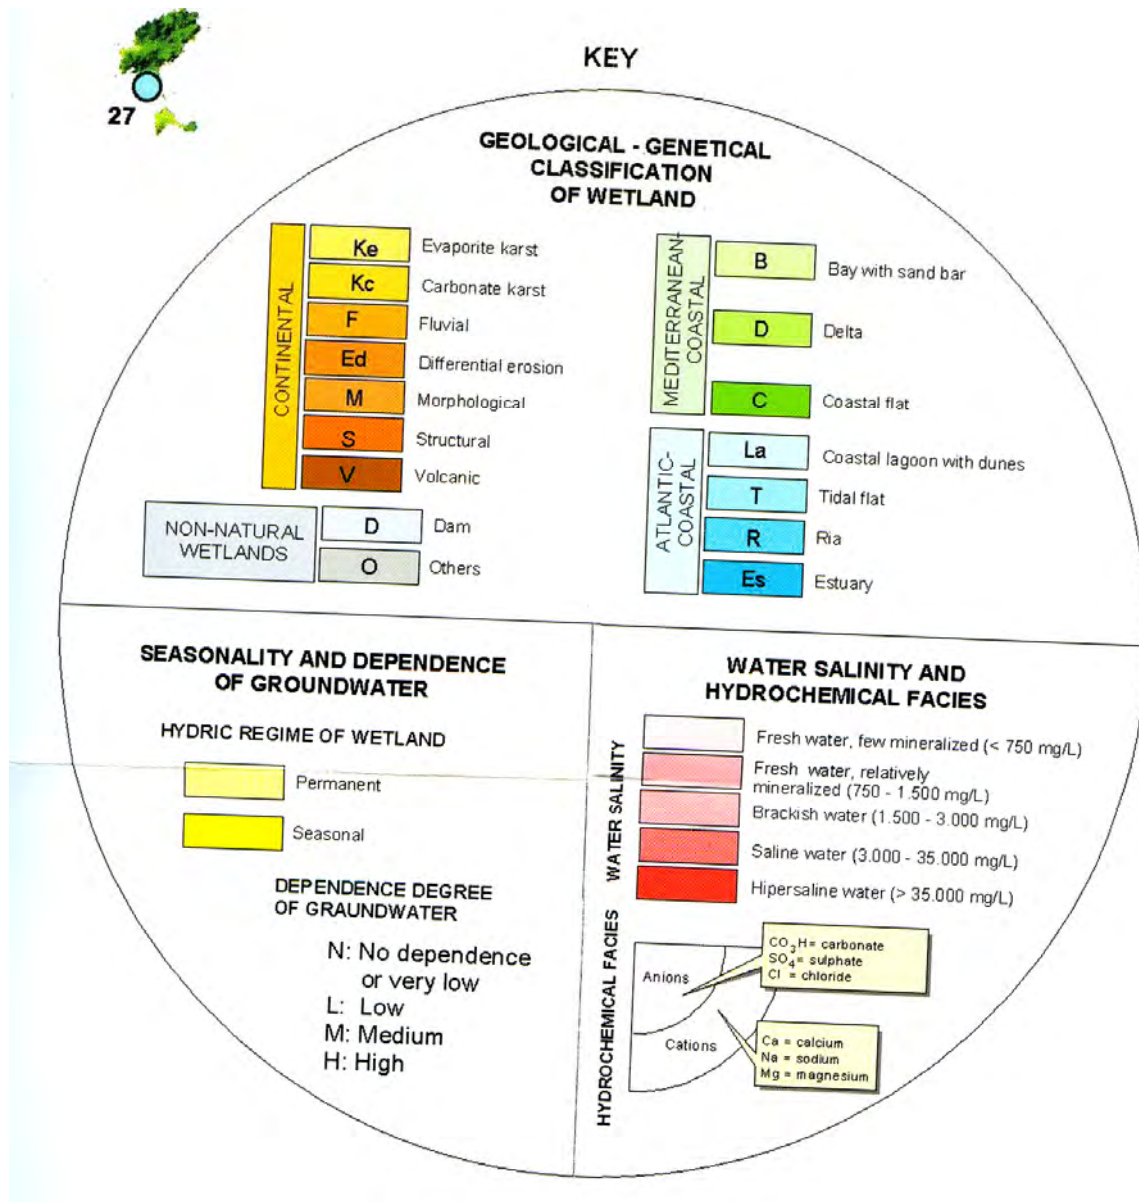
27

KEY

GEOLOGICAL - GENETICAL CLASSIFICATION OF WETLAND

CONTINENTAL

Ke Evaporite karst
Kc Carbonate karst
F Fluvial
Ed Differential erosion
M Morphological
S Structural
V Volcanic

NON-NATURAL WETLANDS

D Dam
O Others

MEDITERRANEAN-COASTAL

B Bay with sand bar
D Delta
C Coastal flat

ATLANTIC-COASTAL

La Coastal lagoon with dunes
T Tidal flat
R Ria
Es Estuary

SEASONALITY AND DEPENDENCE OF GROUNDWATER

HYDRIC REGIME OF WETLAND

Permanent
Seasonal

DEPENDENCE DEGREE OF GRAUNDWATER

N: No dependence or very low
L: Low
M: Medium
H: High

WATER SALINITY AND HYDROCHEMICAL FACIES

WATER SALINITY

Fresh water, few mineralized (< 750 mg/L)
Fresh water, relatively mineralized (750 - 1.500 mg/L)
Brackish water (1.500 - 3.000 mg/L)
Saline water (3.000 - 35.000 mg/L)
Hipersaline water (> 35.000 mg/L)

HYDROCHEMICAL FACIES

Anions
$CO_3H$= carbonate
$SO_4$= sulphate
Cl = chloride

Cations
Ca = calcium
Na = sodium
Mg = magnesium